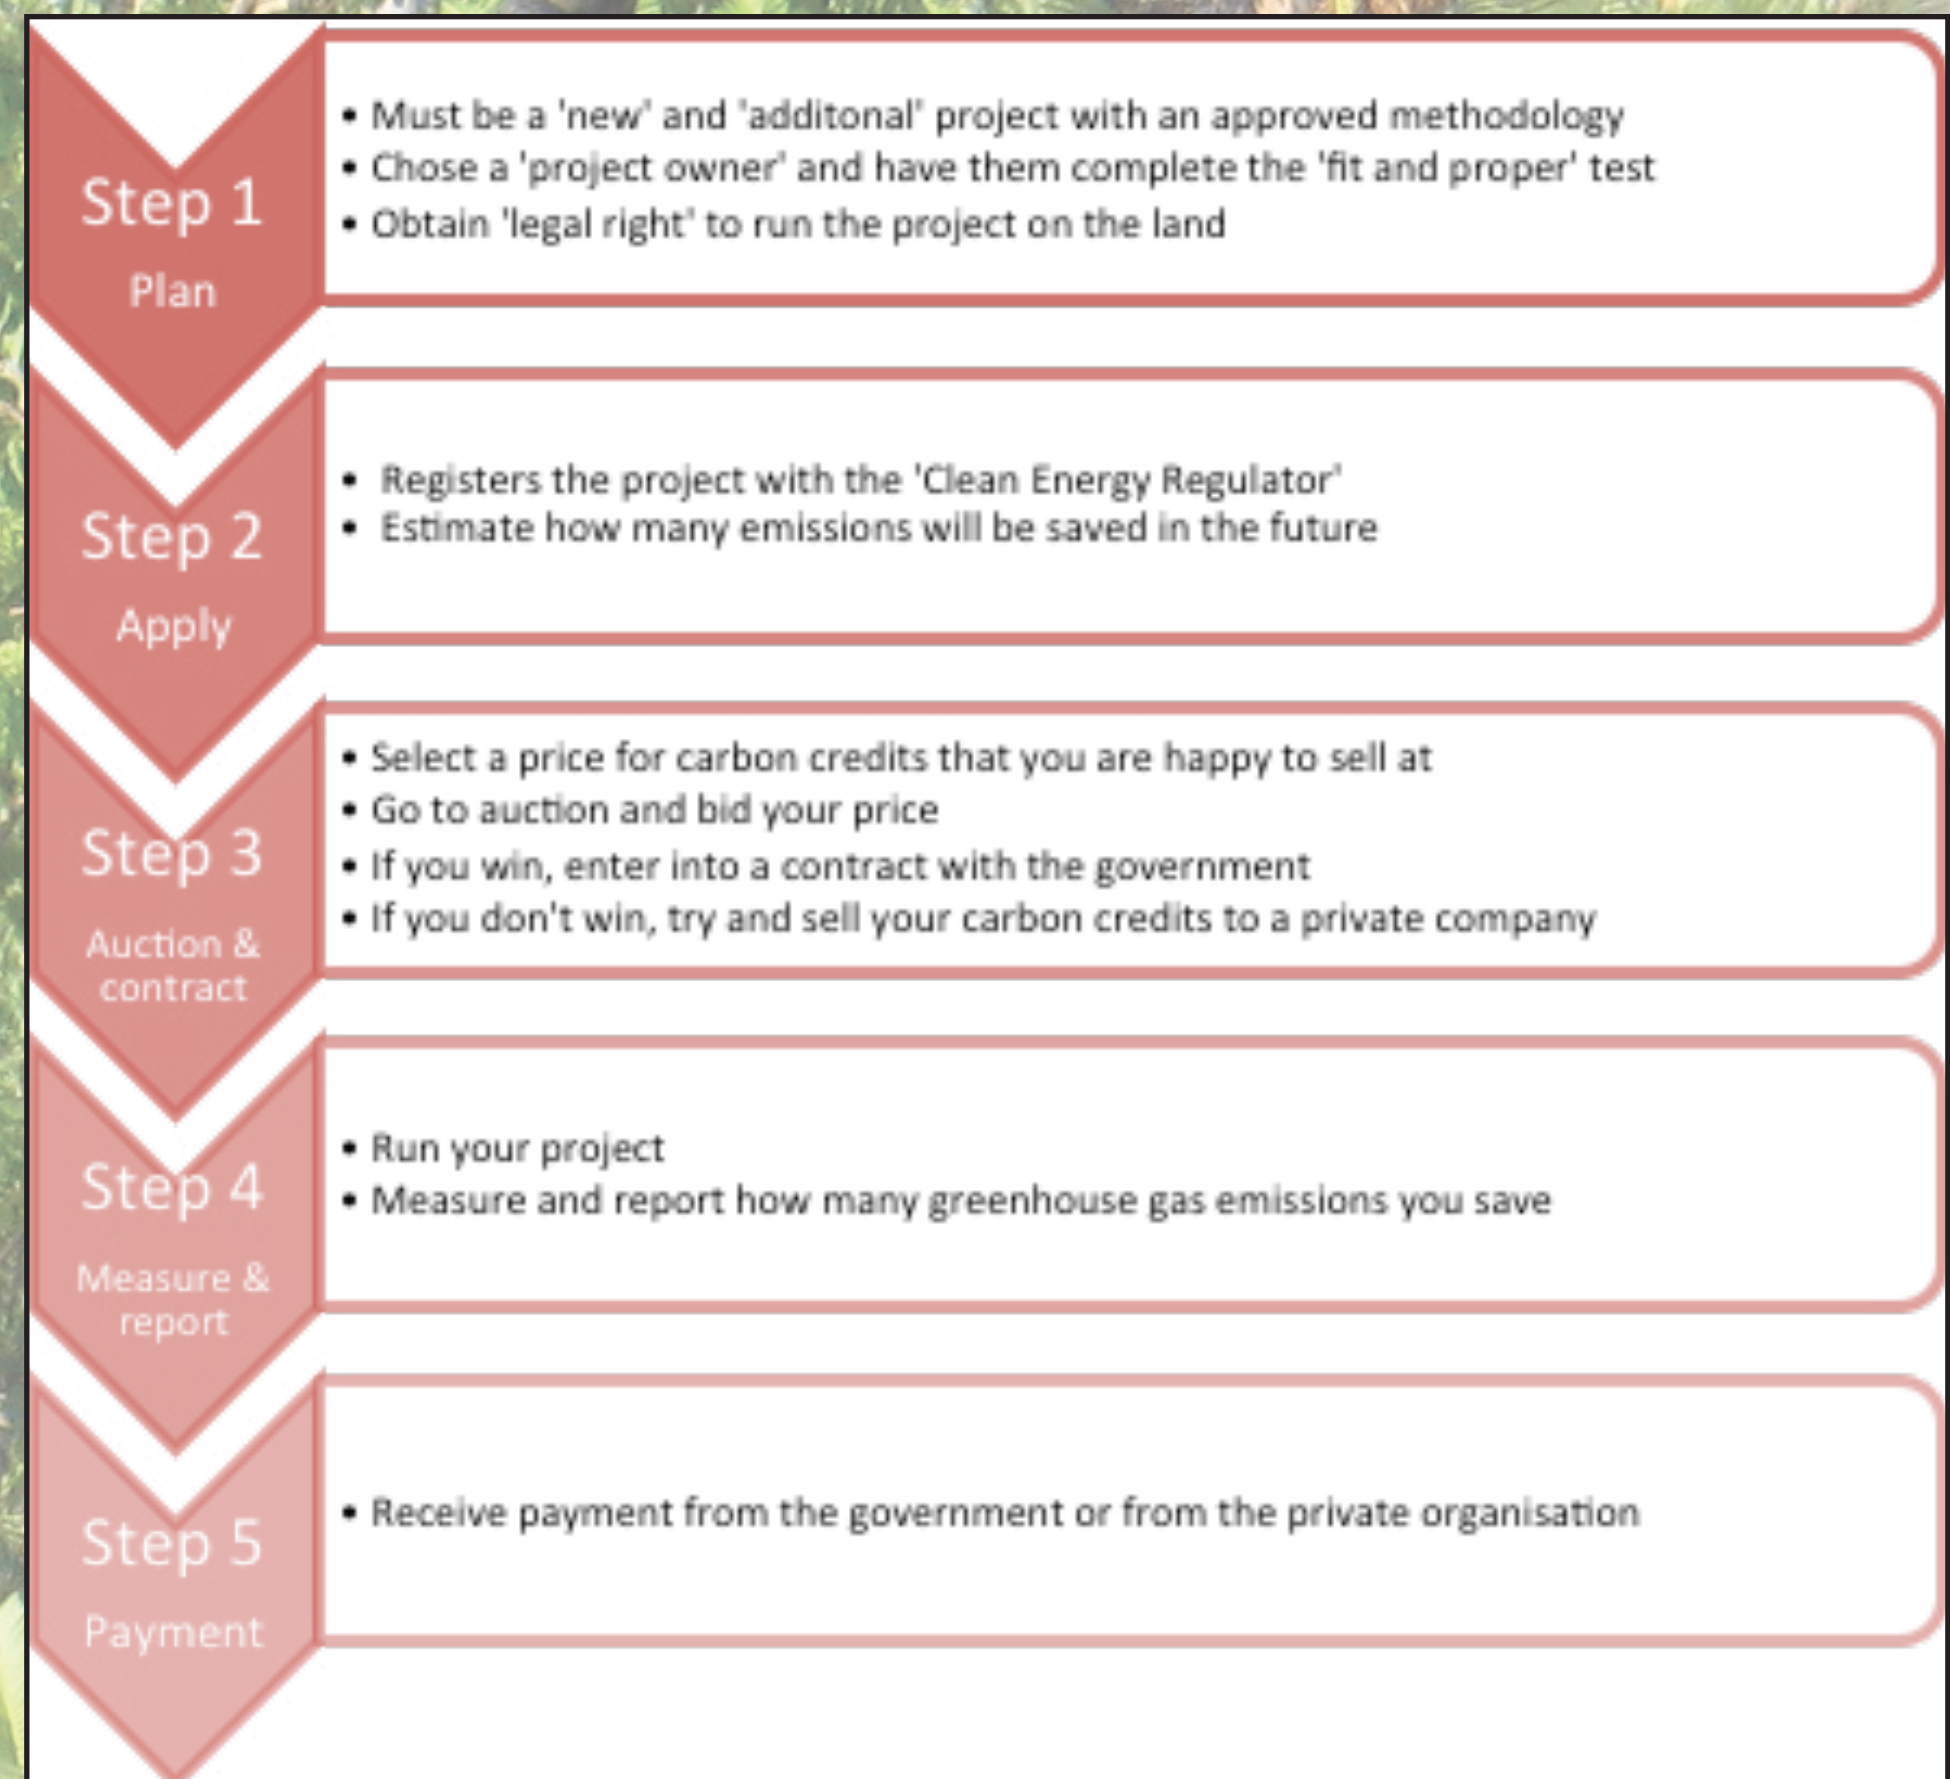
Step 1
Plan

• Must be a 'new' and 'additonal' project with an approved methodology
• Chose a 'project owner' and have them complete the 'fit and proper' test
• Obtain 'legal right' to run the project on the land

Step 2
Apply

• Registers the project with the 'Clean Energy Regulator'
• Estimate how many emissions will be saved in the future

Step 3
Auction & contract

• Select a price for carbon credits that you are happy to sell at
• Go to auction and bid your price
• If you win, enter into a contract with the government
• If you don't win, try and sell your carbon credits to a private company

Step 4
Measure & report

• Run your project
• Measure and report how many greenhouse gas emissions you save

Step 5
Payment

• Receive payment from the government or from the private organisation